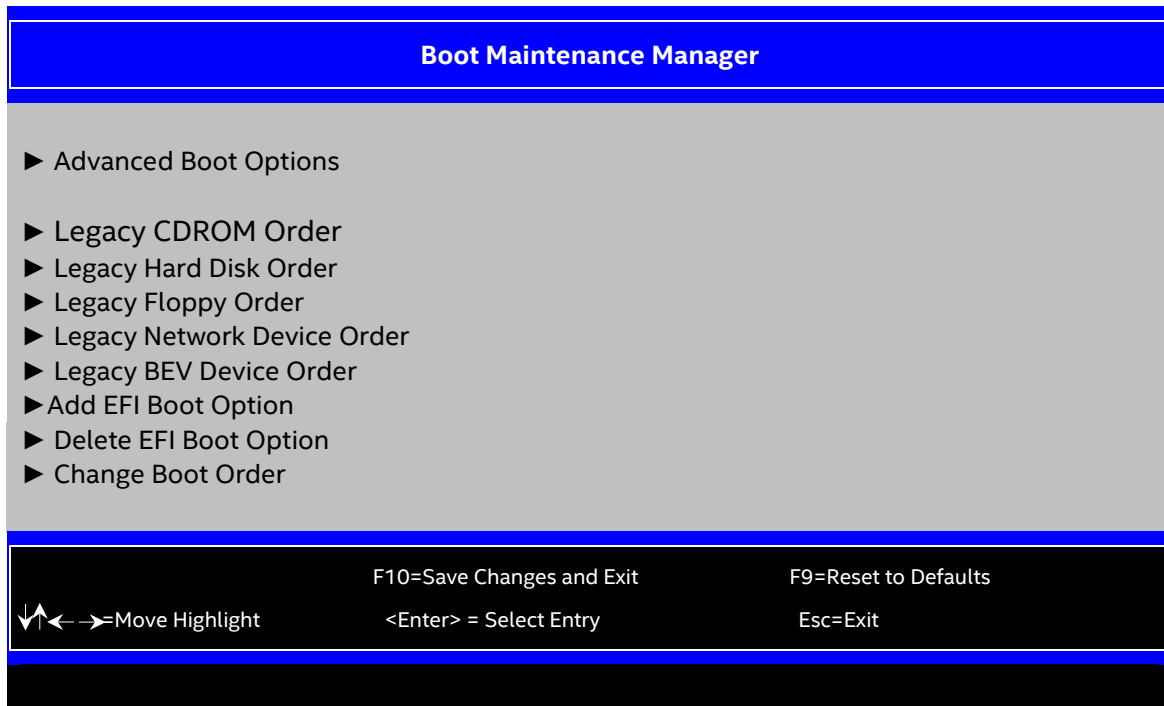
Boot Maintenance Manager

► Advanced Boot Options

► Legacy CDROM Order
► Legacy Hard Disk Order
► Legacy Floppy Order
► Legacy Network Device Order
► Legacy BEV Device Order
►Add EFI Boot Option
► Delete EFI Boot Option
► Change Boot Order

F10=Save Changes and Exit F9=Reset to Defaults

↓↑←→=Move Highlight <Enter> = Select Entry Esc=Exit